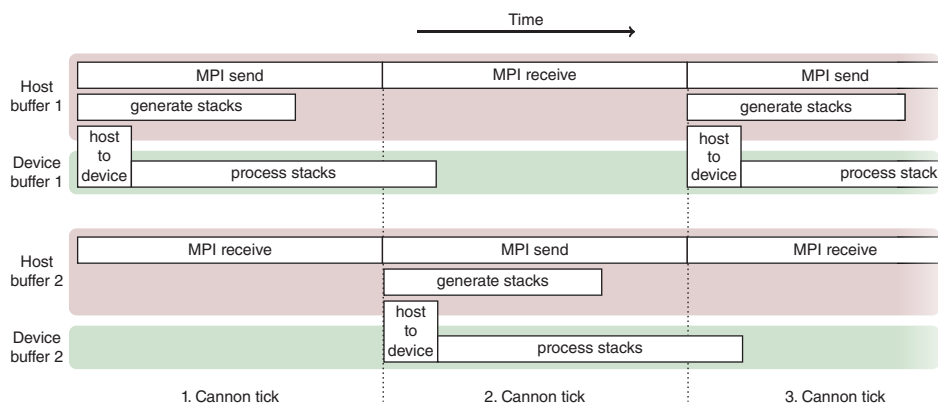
Time

Host buffer 1
MPI send
MPI receive
MPI send
generate stacks
generate stacks

Device buffer 1
host to device
process stacks
host to device
process stack

Host buffer 2
MPI receive
MPI send
MPI receive
generate stacks

Device buffer 2
host to device
process stacks

1. Cannon tick
2. Cannon tick
3. Cannon tick